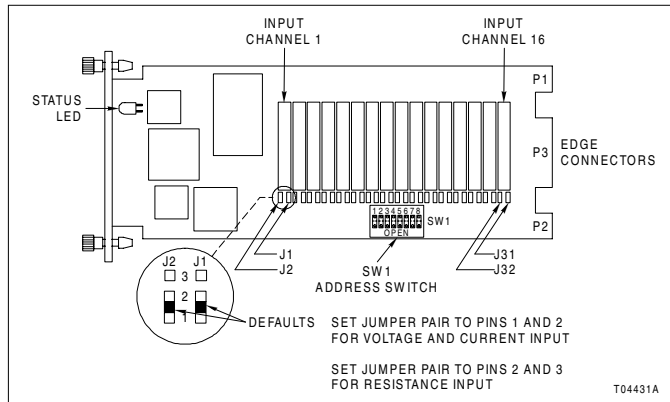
INPUT CHANNEL 1

INPUT CHANNEL 16

STATUS LED

P1

P3

EDGE CONNECTORS

P2

12345678

OPEN

SW1

J1

J2

SW1 ADDRESS SWITCH

J31

J32

J2 J1

3

2

1

DEFAULTS

SET JUMPER PAIR TO PINS 1 AND 2 FOR VOLTAGE AND CURRENT INPUT

SET JUMPER PAIR TO PINS 2 AND 3 FOR RESISTANCE INPUT

T04431A